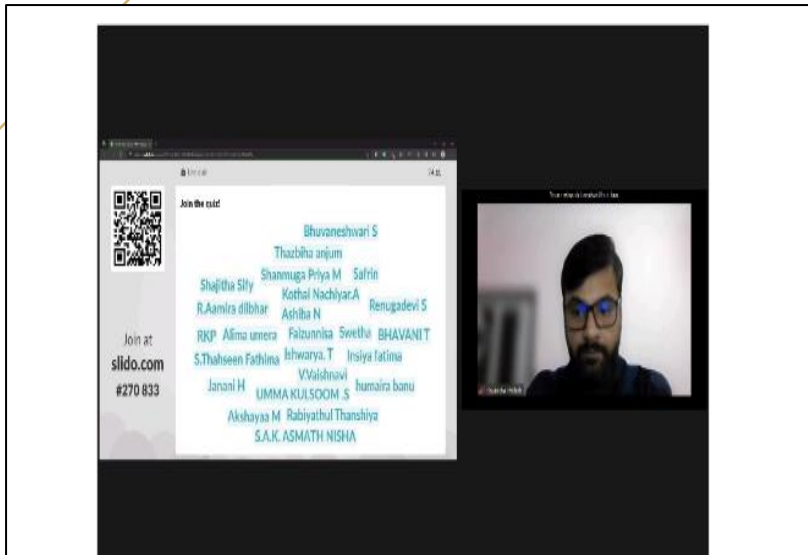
Join the quiz!

Bhuvaneshwari S

Thazbiha anjum

Shajitha Sify Shanmuga Priya M Safrin

Kothai Nachiyar.A

R.Aamira dilbhar Ashiba N Renugadevi S

RKP Alima umera Faizunnisa Swetha BHAVANI T

S.Thahseen Fathima Ishwarya. T Insiya fatima

V.Vaishnavi

Janani H UMMA KULSOOM .S humaira banu

Akshayaa M Rabiyathul Thanshiya

S.A.K. ASMATH NISHA

Join at
slido.com
#270 833

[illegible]